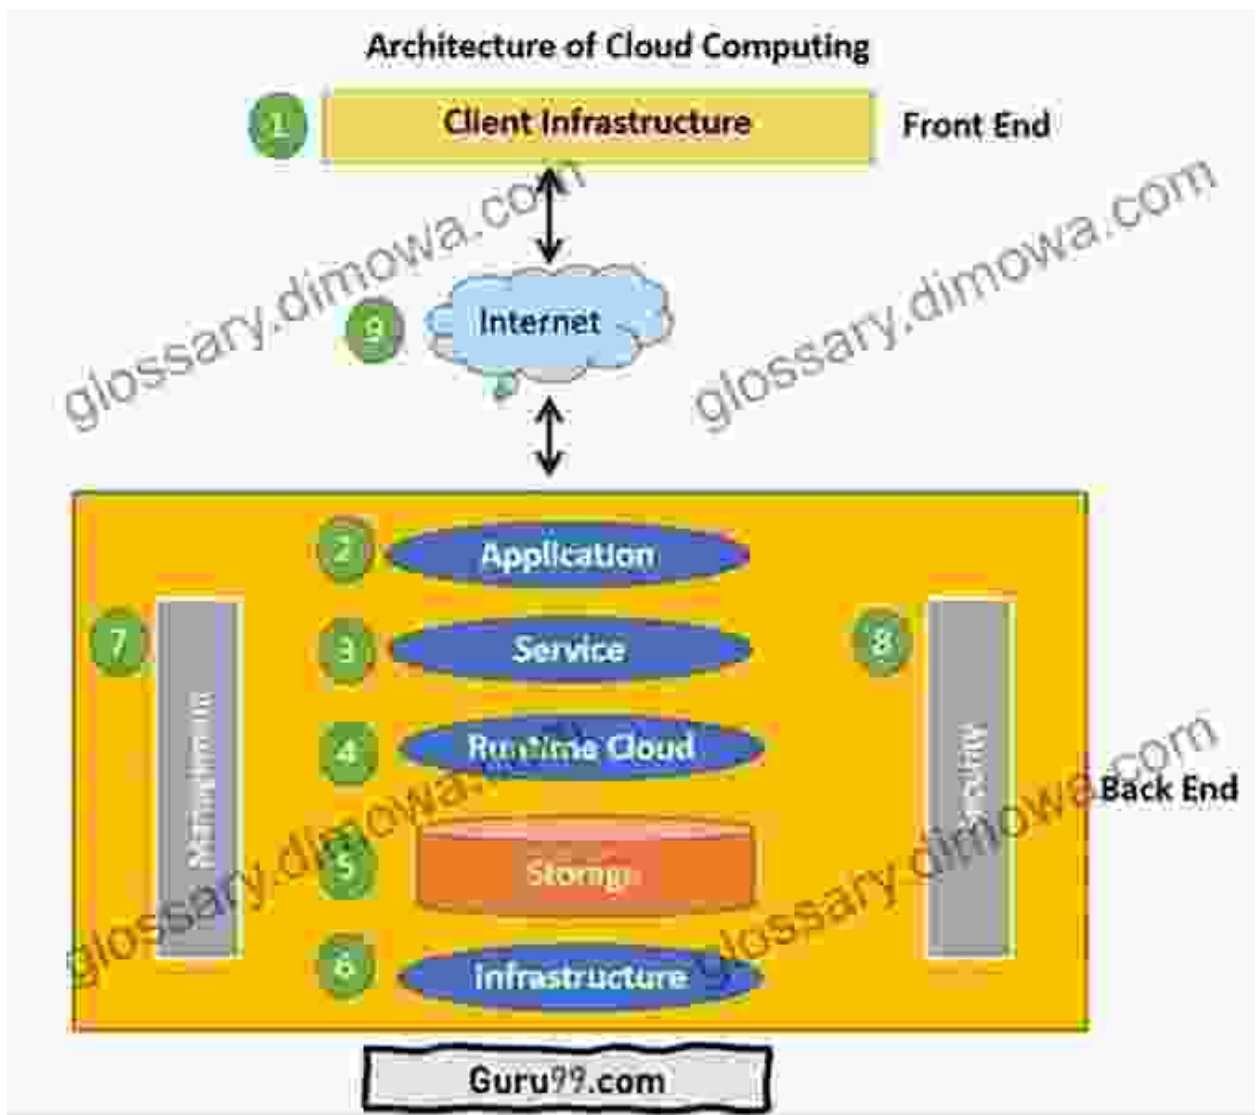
Architecture of Cloud Computing

1 Client Infrastructure Front End

9 Internet

2 Application

3 Service

4 Runtime Cloud

5 Storage

6 Infrastructure

7 Management

8 Security

Back End

Guru99.com

glossary.dimowa.com
glossary.dimowa.com
glossary.dimowa.com
glossary.dimowa.com